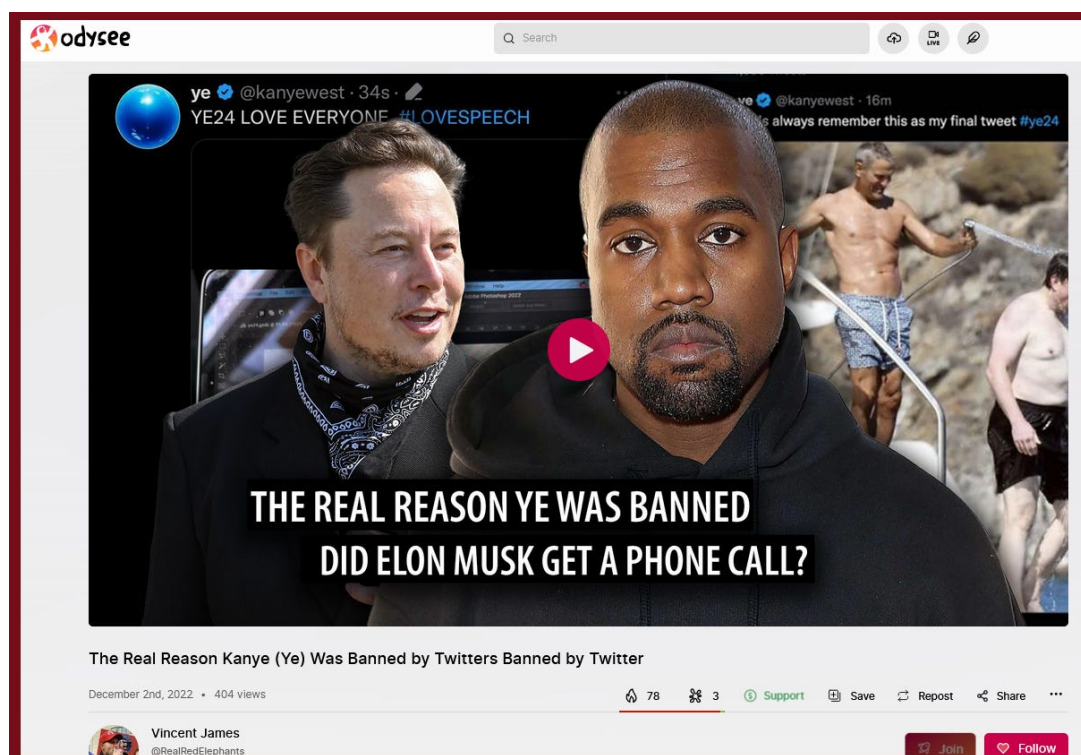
odysee

Search

LIVE

ye @kanyewest · 34s
YE24 LOVE EVERYONE #LOVESPEECH

ye @kanyewest · 16m
s always remember this as my final tweet #ye24

THE REAL REASON YE WAS BANNED
DID ELON MUSK GET A PHONE CALL?

The Real Reason Kanye (Ye) Was Banned by Twitters Banned by Twitter

December 2nd, 2022 • 404 views

78 3 Support Save Repost Share ···

Vincent James
@RealRedElephants

Join Follow